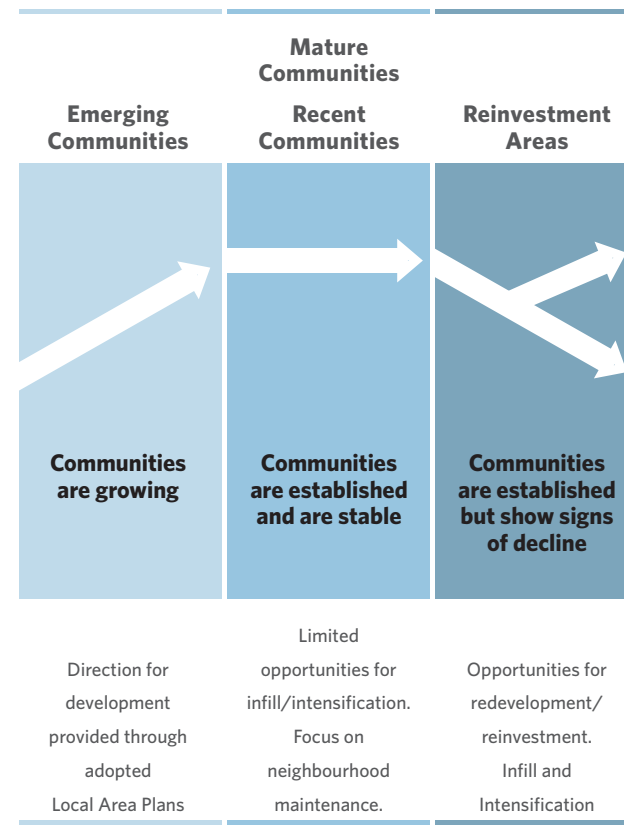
Mature Communities

| Emerging Communities | Recent Communities | Reinvestment Areas |
|---|---|---|
| Communities are growing | Communities are established and are stable | Communities are established but show signs of decline |
| Direction for development provided through adopted Local Area Plans | Limited opportunities for infill/intensification. Focus on neighbourhood maintenance. | Opportunities for redevelopment/ reinvestment. Infill and Intensification |